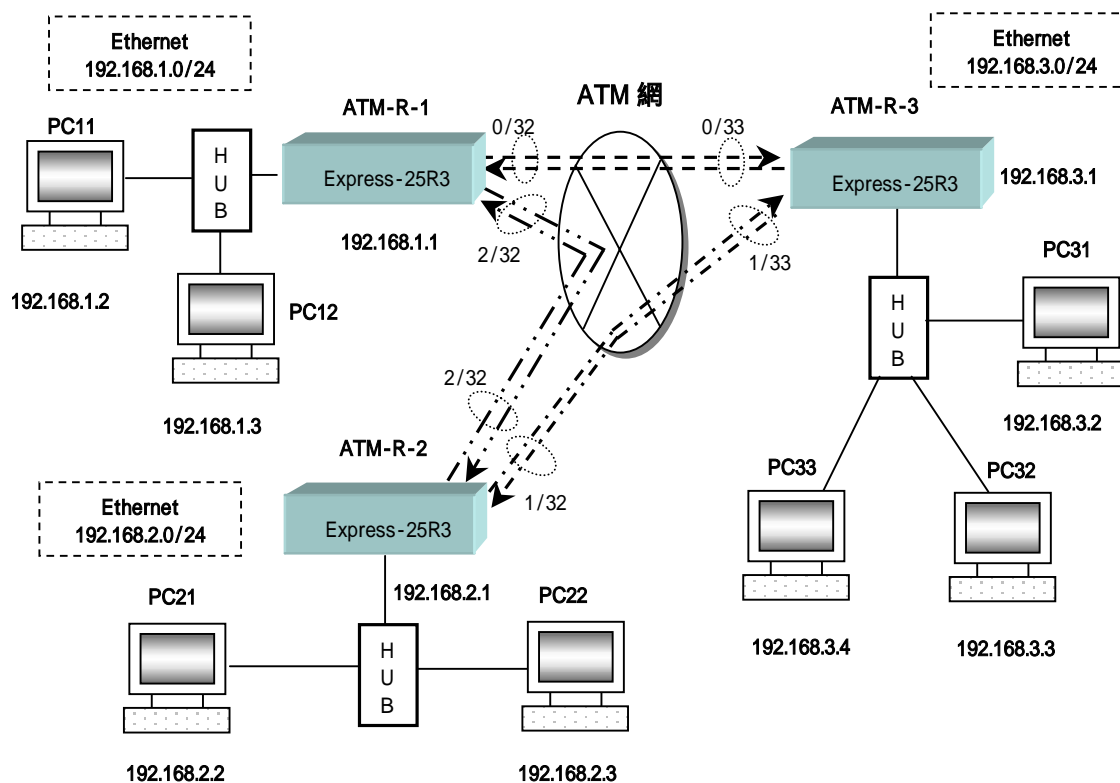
Ethernet
192.168.1.0/24

Ethernet
192.168.3.0/24

ATM 網

ATM-R-1

ATM-R-3

0/32

0/33

PC11

H
U
B

Express-25R3

Express-25R3

192.168.3.1

192.168.1.1

2/32

1/33

PC31

192.168.1.2

PC12

H
U
B

2/32

192.168.1.3

192.168.3.2

ATM-R-2

PC33

PC32

Ethernet
192.168.2.0/24

Express-25R3

1/32

192.168.2.1

PC21

PC22

H
U
B

192.168.3.4

192.168.3.3

192.168.2.2

192.168.2.3